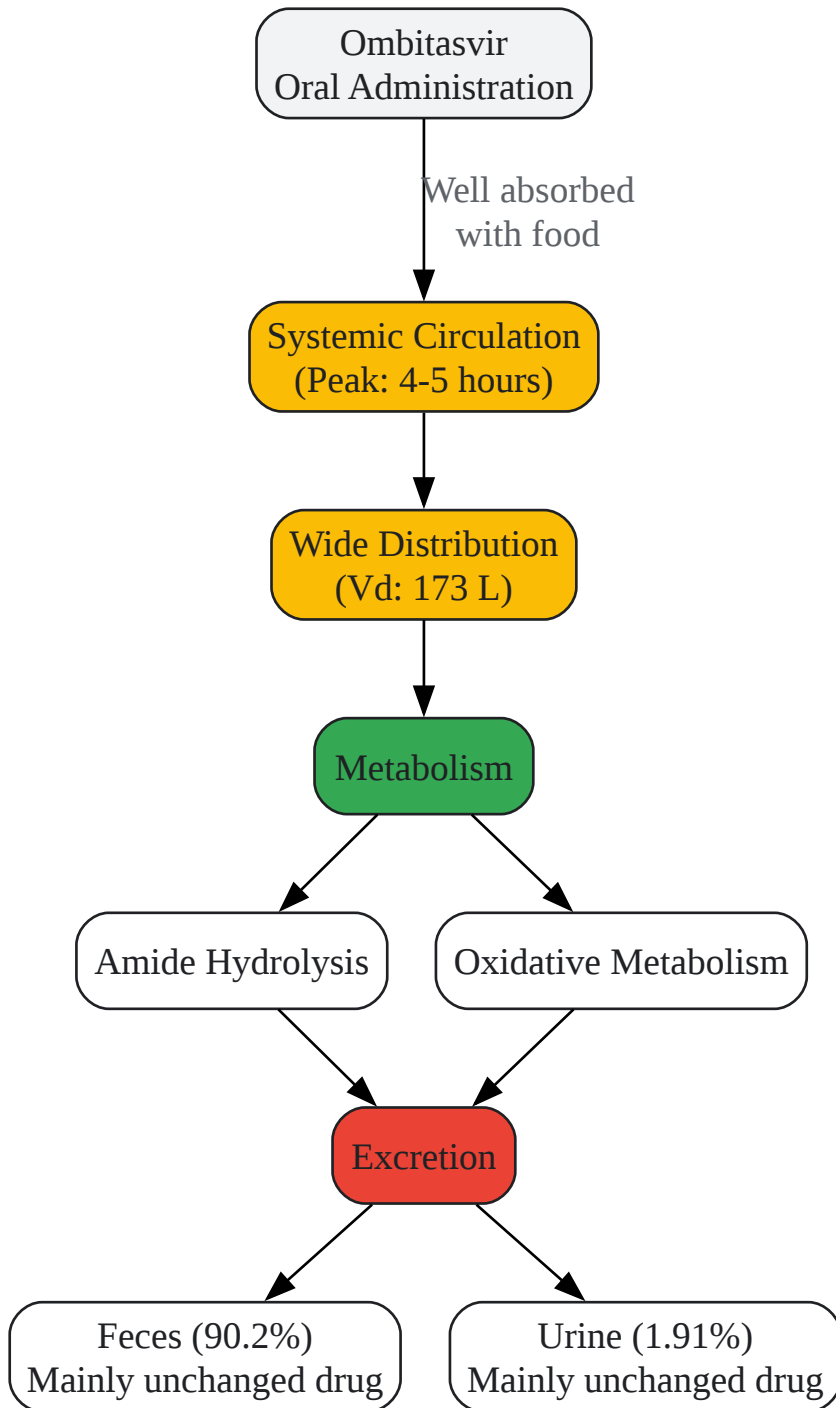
Ombitasvir
Oral Administration

Well absorbed
with food

Systemic Circulation
(Peak: 4-5 hours)

Wide Distribution
(Vd: 173 L)

Metabolism

Amide Hydrolysis

Oxidative Metabolism

Excretion

Feces (90.2%)
Mainly unchanged drug

Urine (1.91%)
Mainly unchanged drug